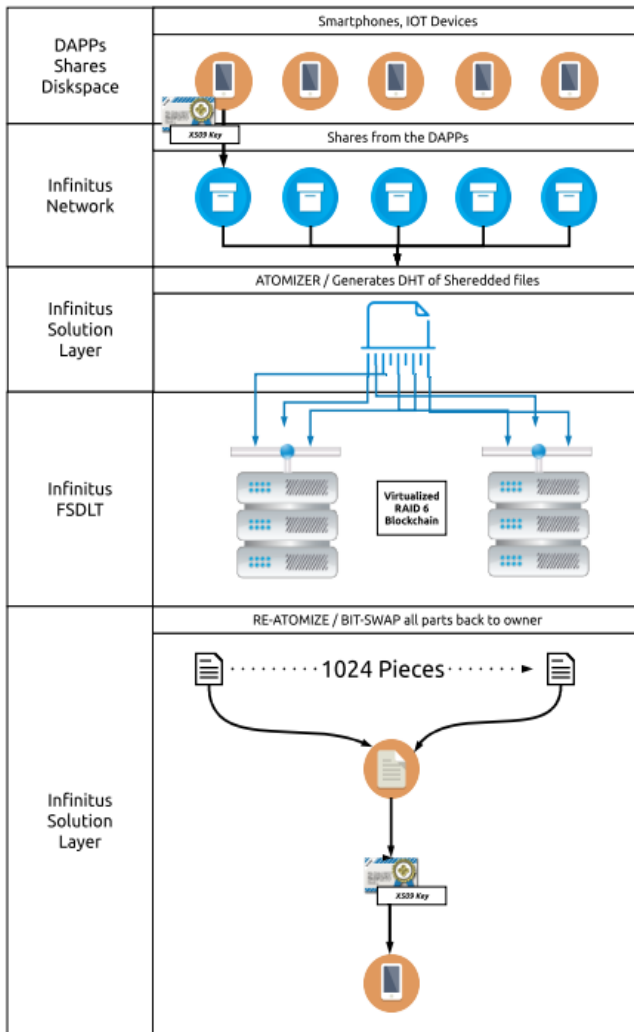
| DAPPs Shares Diskspace | Smartphones, IOT Devices |
|---|---|
| | X509 Key |
| Infinitus Network | Shares from the DAPPs |
| Infinitus Solution Layer | ATOMIZER / Generates DHT of Sheredded files |
| Infinitus FSDLT | Virtualized RAID 6 Blockchain |
| Infinitus Solution Layer | RE-ATOMIZE / BIT-SWAP all parts back to owner |
| | 1024 Pieces |
| | X509 Key |